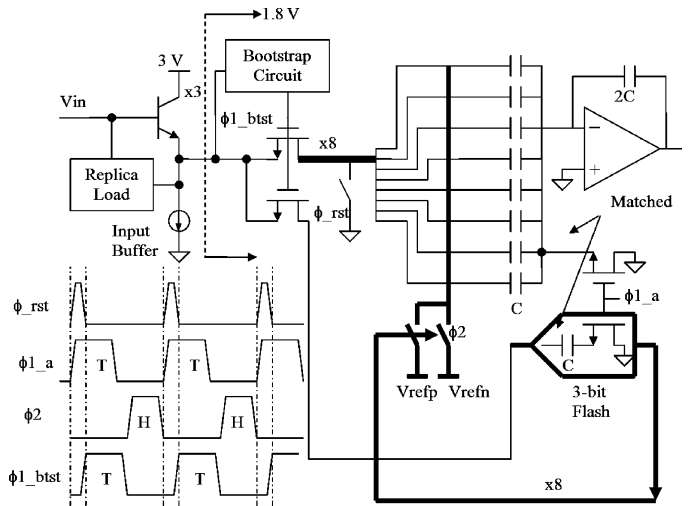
1.8 V
3 V
x3
Bootstrap Circuit
Vin
$\phi$1_btst
x8
2C
Replica Load
$\phi$_rst
Input Buffer
Matched
$\phi$_rst
$\phi$1_a
C
$\phi$1_a
T
T
$\phi$2
C
$\phi$2
H
H
Vrefp
Vrefn
3-bit Flash
$\phi$1_btst
T
T
x8